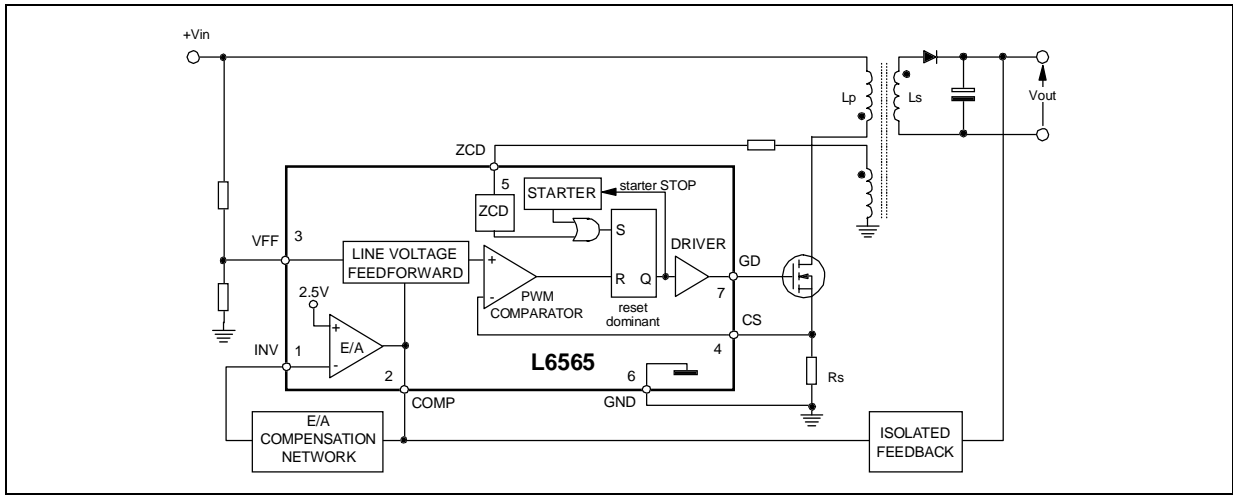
+Vin

Lp

Ls

Vout

ZCD

5

STARTER

starter STOP

ZCD

S

VFF

3

LINE VOLTAGE FEEDFORWARD

+

-

PWM COMPARATOR

R

Q

reset dominant

DRIVER

GD

7

2.5V

+

-

E/A

CS

INV

1

L6565

4

2

6

Rs

COMP

GND

E/A COMPENSATION NETWORK

ISOLATED FEEDBACK